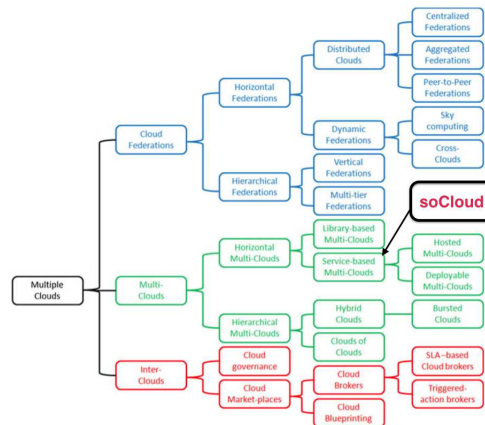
Multiple Clouds

Cloud Federations

Horizontal Federations

Distributed Clouds

Centralized Federations

Aggregated Federations

Peer-to-Peer Federations

Dynamic Federations

Sky computing

Cross-Clouds

Hierarchical Federations

Vertical Federations

Multi-tier Federations

soCloud

Multi-Clouds

Horizontal Multi-Clouds

Library-based Multi-Clouds

Service-based Multi-Clouds

Hosted Multi-Clouds

Deployable Multi-Clouds

Hierarchical Multi-Clouds

Hybrid Clouds

Bursted Clouds

Clouds of Clouds

Inter-Clouds

Cloud governance

Cloud Market-places

Cloud Brokers

SLA-based Cloud brokers

Triggered-action brokers

Cloud Blueprinting